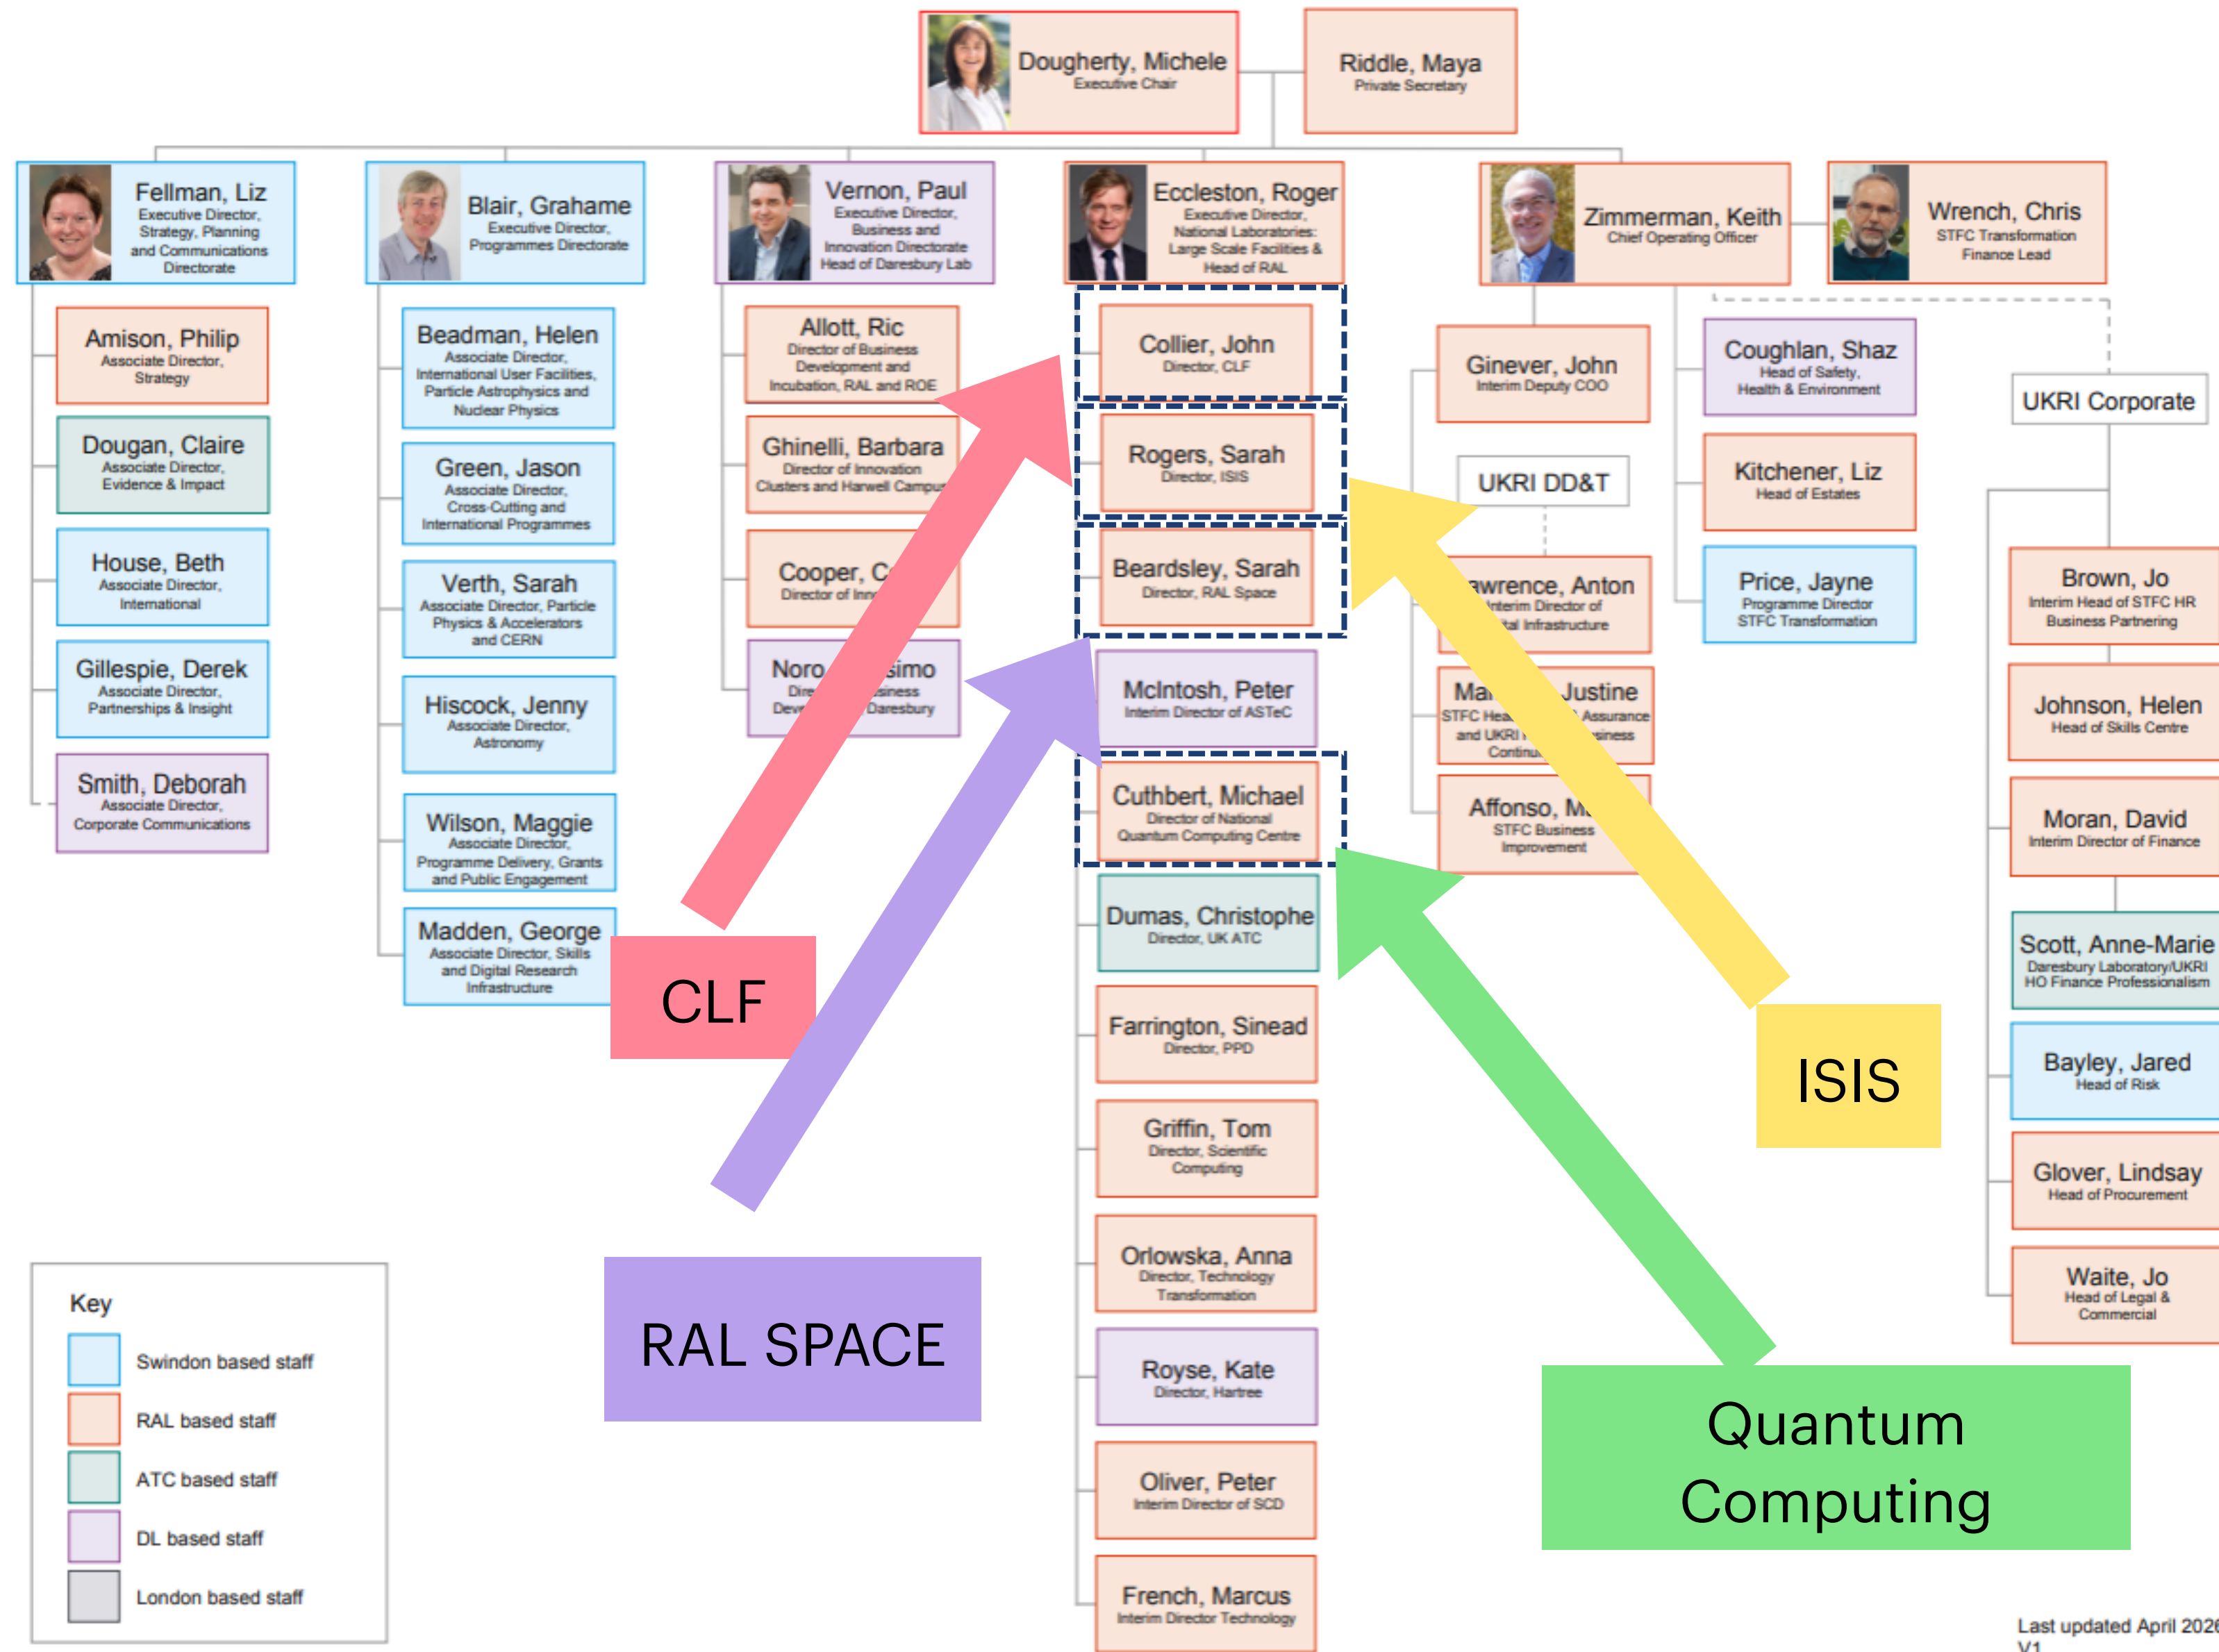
Dougherty, Michele
Executive Chair

Riddle, Maya
Private Secretary

Fellman, Liz
Executive Director, Strategy, Planning and Communications Directorate

Blair, Grahame
Executive Director, Programmes Directorate

Vernon, Paul
Executive Director, Business and Innovation Directorate Head of Daresbury Lab

Eccleston, Roger
Executive Director, National Laboratories: Large Scale Facilities & Head of RAL

Zimmerman, Keith
Chief Operating Officer

Wrench, Chris
STFC Transformation Finance Lead

Amison, Philip
Associate Director, Strategy

Dougan, Claire
Associate Director, Evidence & Impact

House, Beth
Associate Director, International

Gillespie, Derek
Associate Director, Partnerships & Insight

Smith, Deborah
Associate Director, Corporate Communications

Beadman, Helen
Associate Director, International User Facilities, Particle Astrophysics and Nuclear Physics

Green, Jason
Associate Director, Cross-Cutting and International Programmes

Verth, Sarah
Associate Director, Particle Physics & Accelerators and CERN

Hiscock, Jenny
Associate Director, Astronomy

Wilson, Maggie
Associate Director, Programme Delivery, Grants and Public Engagement

Madden, George
Associate Director, Skills and Digital Research Infrastructure

Allott, Ric
Director of Business Development and Incubation, RAL and ROE

Ghinelli, Barbara
Director of Innovation Clusters and Harwell Campus

Cooper, C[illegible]
Director of Inn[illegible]

Noro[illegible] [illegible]simo
Dire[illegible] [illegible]siness
Deve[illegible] Daresbury

Collier, John
Director, CLF

Rogers, Sarah
Director, ISIS

Beardsley, Sarah
Director, RAL Space

McIntosh, Peter
Interim Director of ASTeC

Cuthbert, Michael
Director of National Quantum Computing Centre

Dumas, Christophe
Director, UK ATC

Farrington, Sinead
Director, PPD

Griffin, Tom
Director, Scientific Computing

Orlowska, Anna
Director, Technology Transformation

Royse, Kate
Director, Hartree

Oliver, Peter
Interim Director of SCD

French, Marcus
Interim Director Technology

Ginever, John
Interim Deputy COO

UKRI DD&T

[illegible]awrence, Anton
Interim Director of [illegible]tal Infrastructure

Ma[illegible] Justine
STFC Hea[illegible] Assurance and UKRI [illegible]siness Continu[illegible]

Affonso, M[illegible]
STFC Business Improvement

Coughlan, Shaz
Head of Safety, Health & Environment

Kitchener, Liz
Head of Estates

Price, Jayne
Programme Director STFC Transformation

UKRI Corporate

Brown, Jo
Interim Head of STFC HR Business Partnering

Johnson, Helen
Head of Skills Centre

Moran, David
Interim Director of Finance

Scott, Anne-Marie
Daresbury Laboratory/UKRI HO Finance Professionalism

Bayley, Jared
Head of Risk

Glover, Lindsay
Head of Procurement

Waite, Jo
Head of Legal & Commercial

Key
Swindon based staff
RAL based staff
ATC based staff
DL based staff
London based staff

CLF
RAL SPACE
ISIS
Quantum Computing

Last updated April 202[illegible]
V1